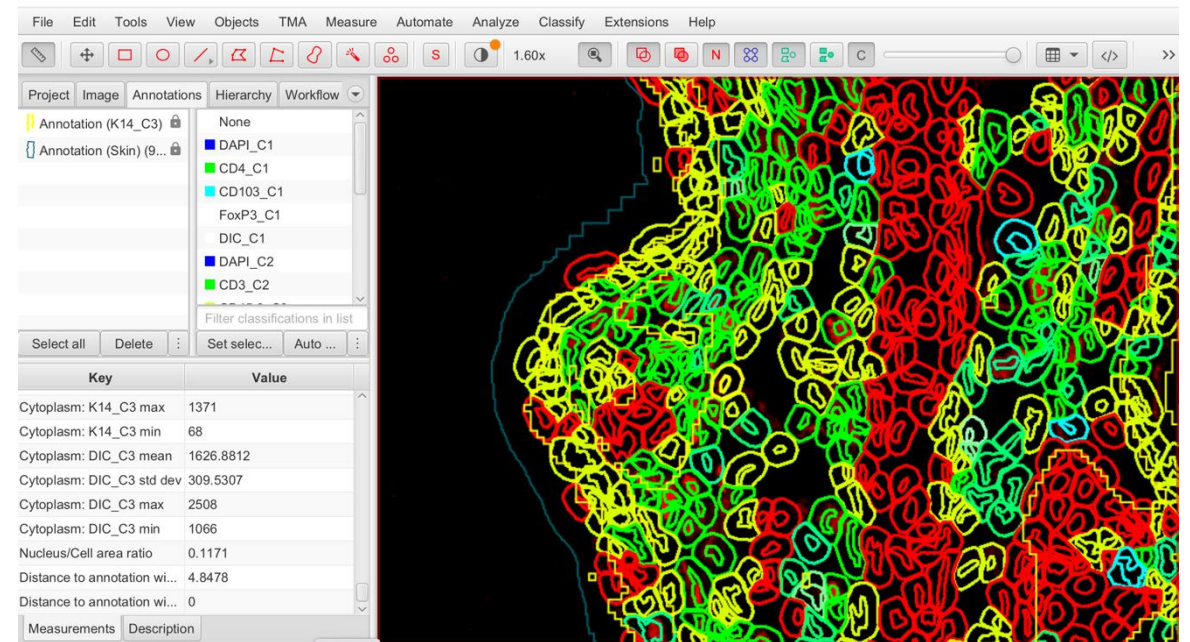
File Edit Tools View Objects TMA Measure Automate Analyze Classify Extensions Help

S 1.60x N C

Project Image Annotations Hierarchy Workflow

Annotation (K14_C3)
Annotation (Skin) (9...

None
DAPI_C1
CD4_C1
CD103_C1
FoxP3_C1
DIC_C1
DAPI_C2
CD3_C2

Filter classifications in list

Select all Delete Set selec... Auto ...

| Key | Value |
|---|---|
| Cytoplasm: K14_C3 max | 1371 |
| Cytoplasm: K14_C3 min | 68 |
| Cytoplasm: DIC_C3 mean | 1626.8812 |
| Cytoplasm: DIC_C3 std dev | 309.5307 |
| Cytoplasm: DIC_C3 max | 2508 |
| Cytoplasm: DIC_C3 min | 1066 |
| Nucleus/Cell area ratio | 0.1171 |
| Distance to annotation wi... | 4.8478 |
| Distance to annotation wi... | 0 |

Measurements Description